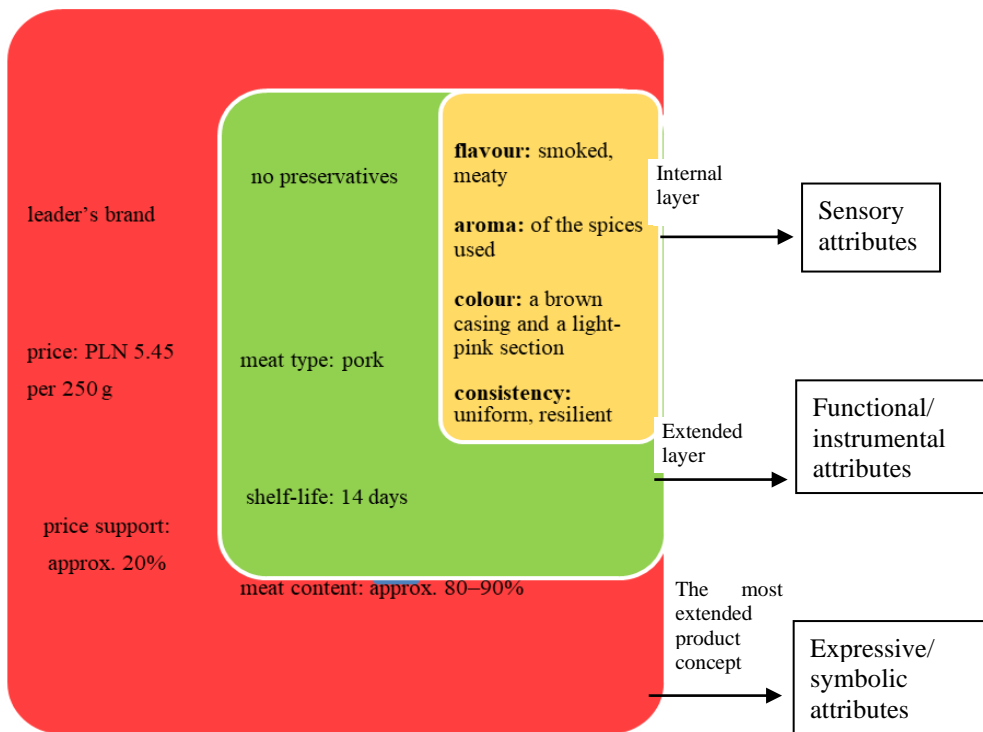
no preservatives

flavour: smoked, meaty

aroma: of the spices used

colour: a brown casing and a light-pink section

consistency: uniform, resilient

Internal layer

Sensory attributes

leader's brand

price: PLN 5.45 per 250 g

meat type: pork

Extended layer

Functional/ instrumental attributes

shelf-life: 14 days

price support: approx. 20%

meat content: approx. 80–90%

The most extended product concept

Expressive/ symbolic attributes